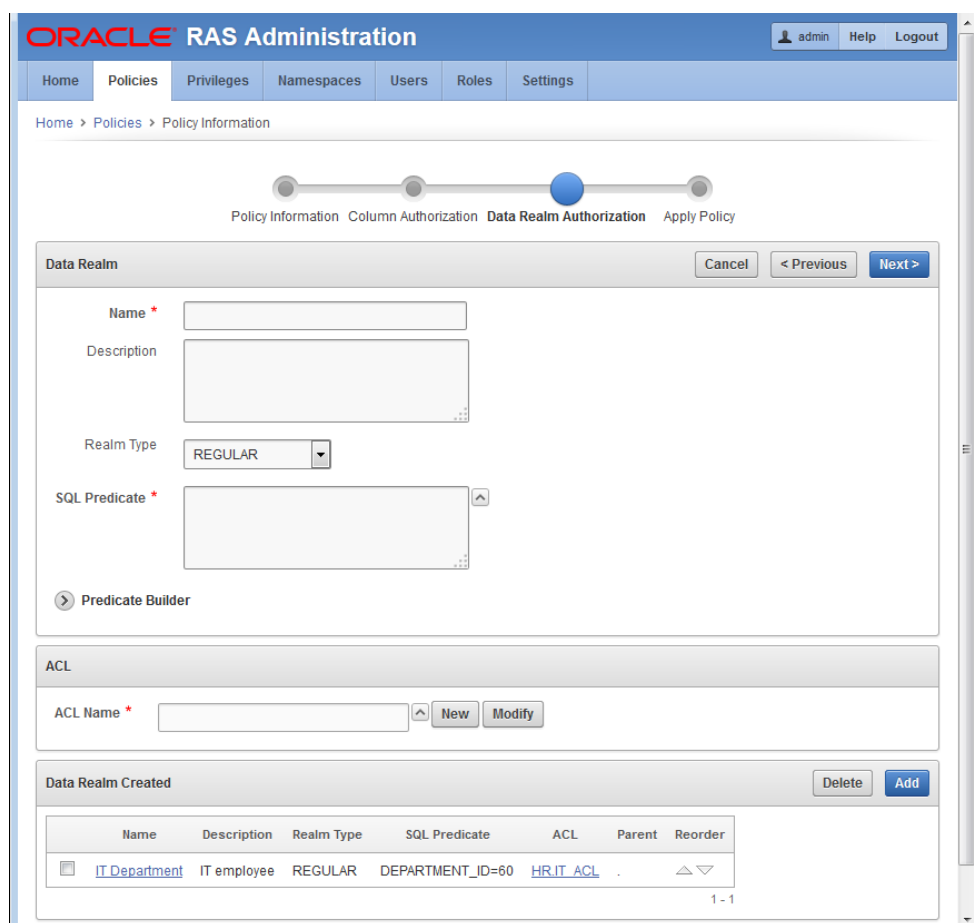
ORACLE RAS Administration

admin Help Logout

Home Policies Privileges Namespaces Users Roles Settings

Home > Policies > Policy Information

Policy Information Column Authorization Data Realm Authorization Apply Policy

Data Realm

Cancel < Previous Next >

Name *

Description

Realm Type REGULAR

SQL Predicate *

Predicate Builder

ACL

ACL Name * New Modify

Data Realm Created

Delete Add

| | Name | Description | Realm Type | SQL Predicate | ACL | Parent | Reorder |
|---|---|---|---|---|---|---|---|
| | IT Department | IT employee | REGULAR | DEPARTMENT_ID=60 | HR.IT_ACL | . | |

1 - 1